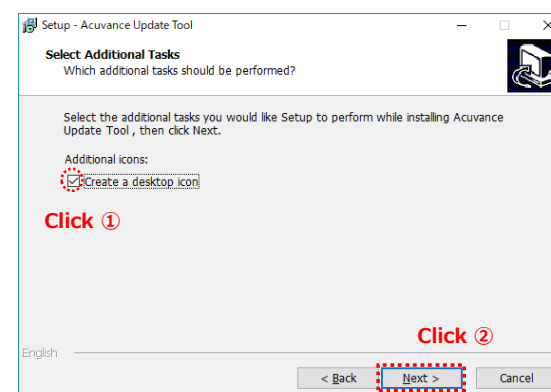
Setup - Acuvance Update Tool

Select Additional Tasks
Which additional tasks should be performed?

Select the additional tasks you would like Setup to perform while installing Acuvance Update Tool , then click Next.

Additional icons:

Create a desktop icon

Click ①

Click ②

English

< Back

Next >

Cancel